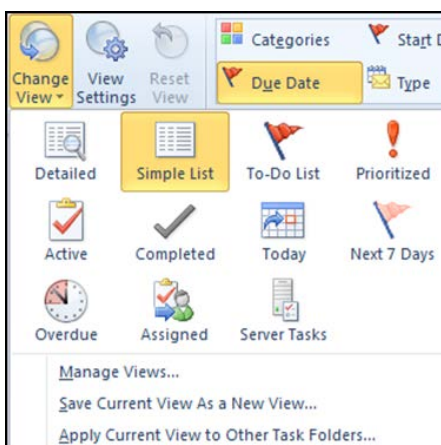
Change View
View Settings
Reset View
Categories
Start D
Due Date
Type
Detailed
Simple List
To-Do List
Prioritized
Active
Completed
Today
Next 7 Days
Overdue
Assigned
Server Tasks
Manage Views...
Save Current View As a New View...
Apply Current View to Other Task Folders...